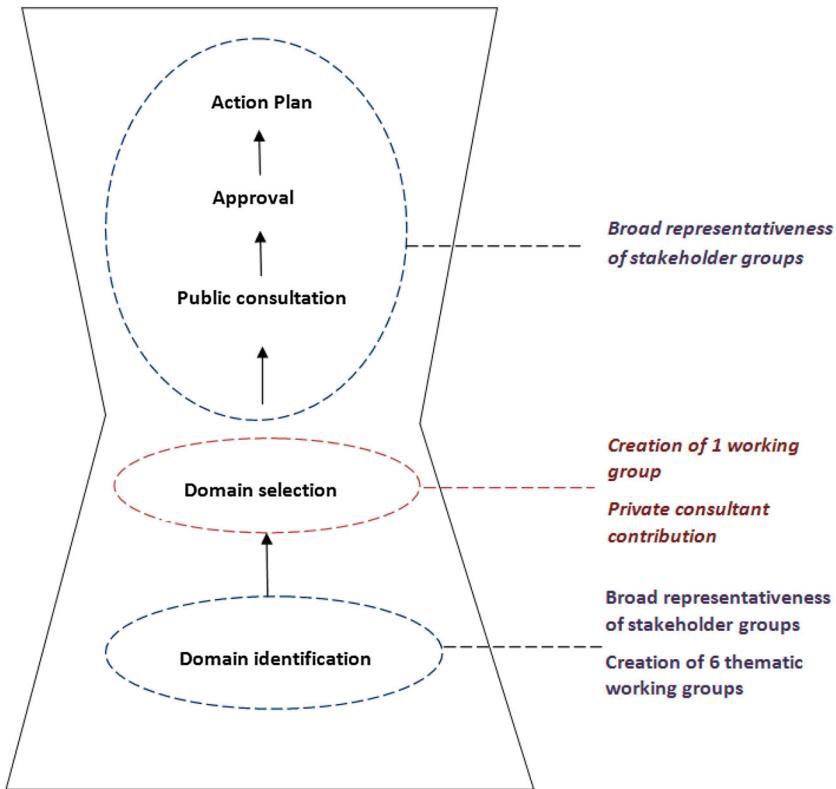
Action Plan

Approval

Public consultation

Broad representativeness of stakeholder groups

Domain selection

Creation of 1 working group

Private consultant contribution

Domain identification

Broad representativeness of stakeholder groups

Creation of 6 thematic working groups